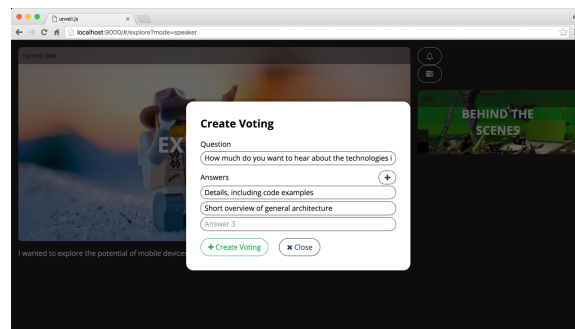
unveil.js

localhost:9000/#/explore?mode=speaker

Current Slide

EX

BEHIND THE SCENES

I wanted to explore the potential of mobile devices

Create Voting

Question

How much do you want to hear about the technologies i

Answers

+

Details, including code examples

Short overview of general architecture

Answer 3

+ Create Voting

✖ Close